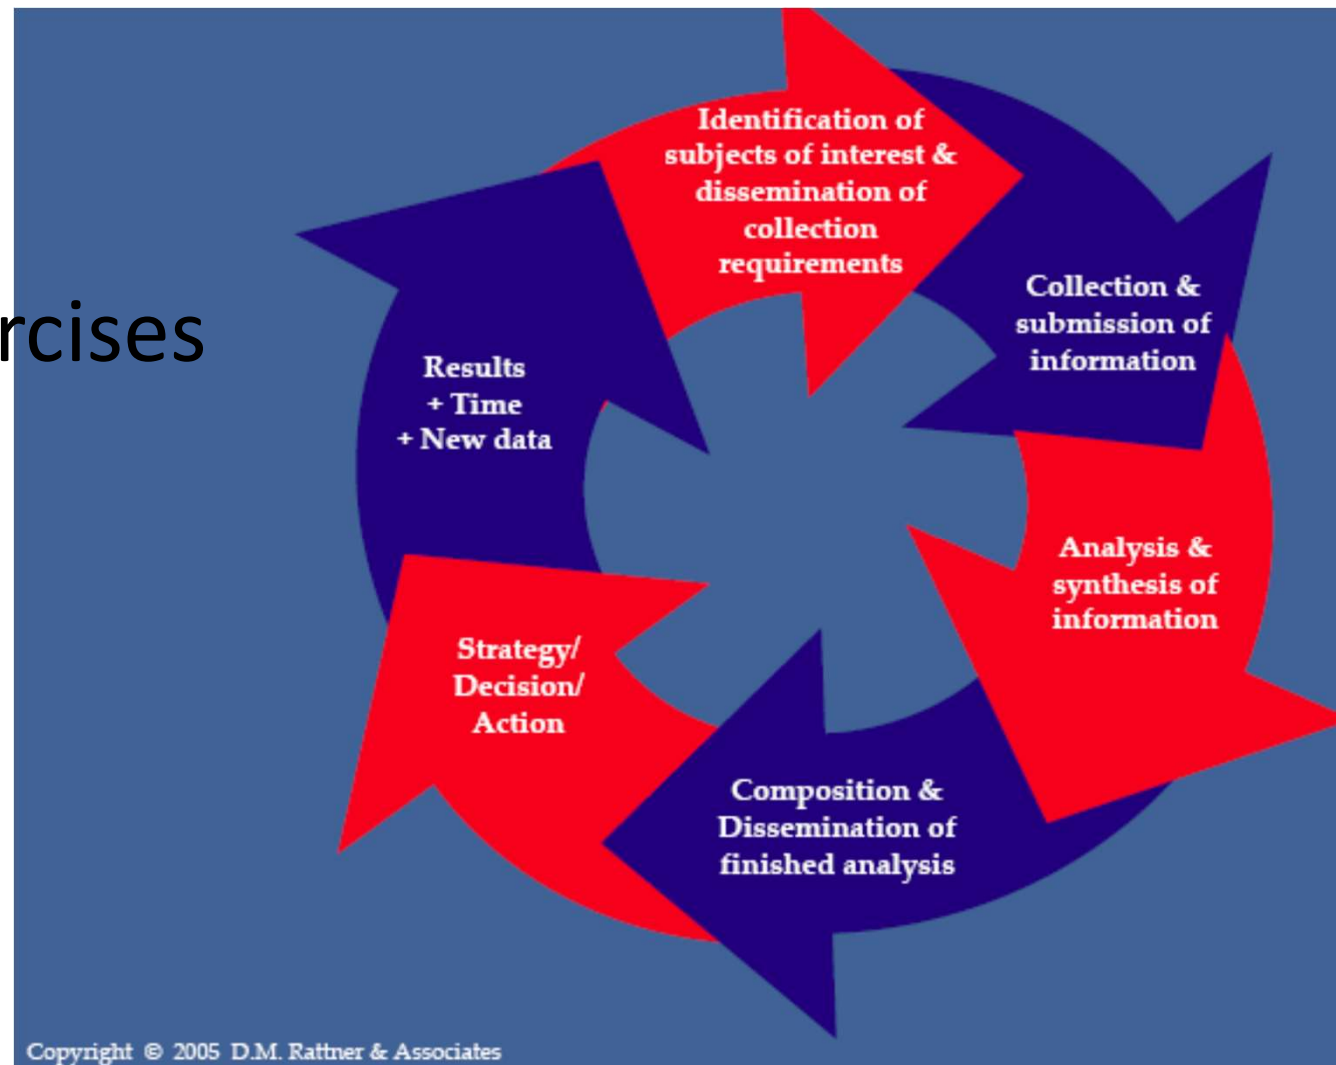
rcises

Identification of subjects of interest & dissemination of collection requirements

Collection & submission of information

Analysis & synthesis of information

Composition & Dissemination of finished analysis

Strategy/ Decision/ Action

Results + Time + New data

Copyright © 2005 D.M. Rattner & Associates